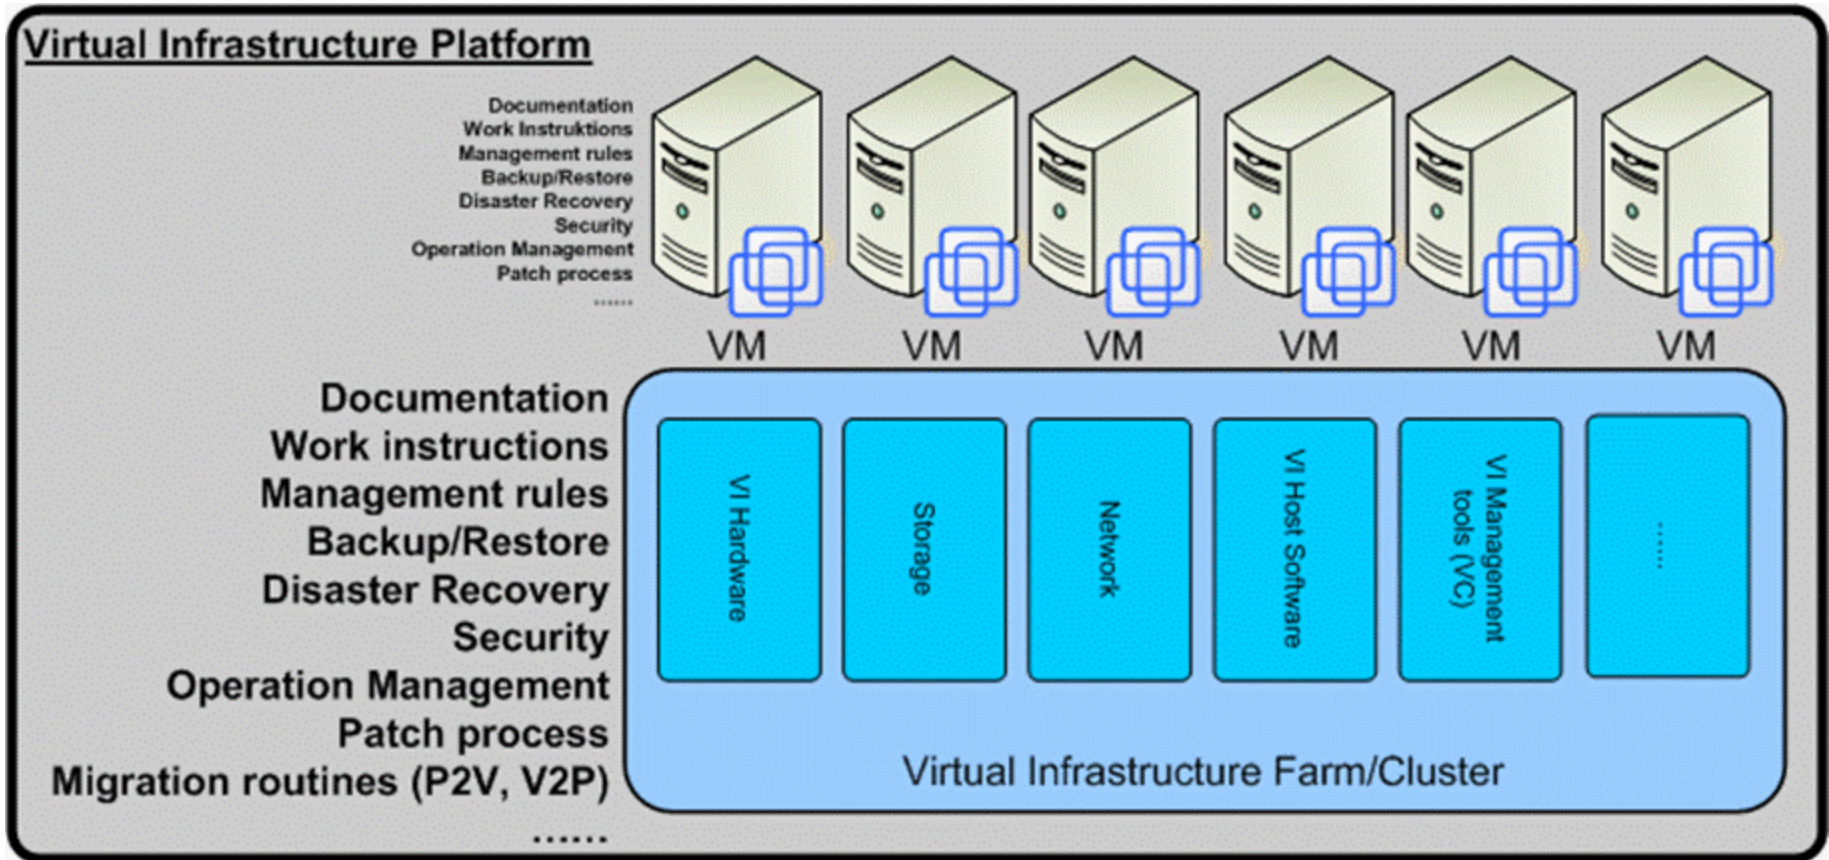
Virtual Infrastructure Platform

Documentation
Work Instruktions
Management rules
Backup/Restore
Disaster Recovery
Security
Operation Management
Patch process
......

VM VM VM VM VM VM

Documentation
Work instructions
Management rules
Backup/Restore
Disaster Recovery
Security
Operation Management
Patch process
Migration routines (P2V, V2P)
......

VI Hardware

Storage

Network

VI Host Software

VI Management tools (VC)

......

Virtual Infrastructure Farm/Cluster